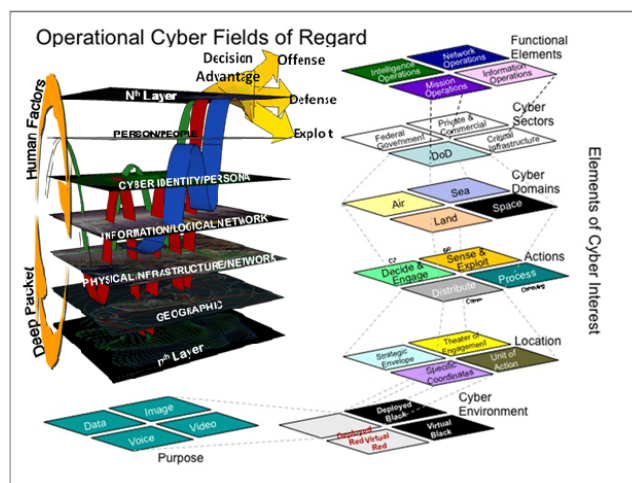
Operational Cyber Fields of Regard

Decision Advantage

Offense

Defense

Exploit

Human Factors

Deep Packet

N$^{th}$ Layer

PERSON/PEOPLE

CYBER IDENTITY/PERSONA

INFORMATION/LOGICAL/NETWORK

PHYSICAL INFRASTRUCTURE/NETWORK

GEOGRAPHIC

n$^{th}$ Layer

Functional Elements

Intelligence Operations

Network Operations

Mission Operations

Information Operations

Cyber Sectors

Federal Government

Private & Commercial

Critical Infrastructure

DoD

Cyber Domains

Air

Sea

Land

Space

Actions

C2

Decide & Engage

ISR

Sense & Exploit

Process

Computing

Distribute

Comms

Location

Strategic Envelope

Theater of Engagement

Unit of Action

Specific Coordinates

Cyber Environment

Deployed Black

Deployed Red Virtual Red

Virtual Black

Data

Image

Voice

Video

Purpose

Elements of Cyber Interest